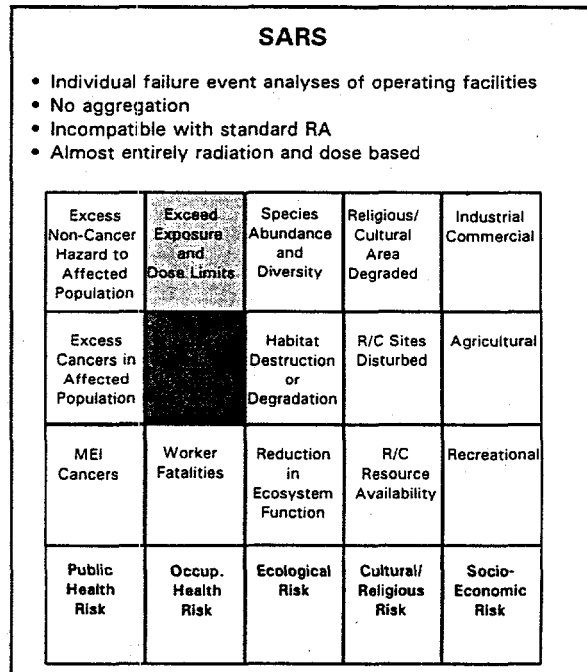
SARS

- Individual failure event analyses of operating facilities
- No aggregation
- Incompatible with standard RA
- Almost entirely radiation and dose based

| Excess Non-Cancer Hazard to Affected Population | Exceed Exposure and Dose Limits | Species Abundance and Diversity | Religious/ Cultural Area Degraded | Industrial Commercial |
|---|---|---|---|---|
| Excess Cancers in Affected Population | | Habitat Destruction or Degradation | R/C Sites Disturbed | Agricultural |
| MEI Cancers | Worker Fatalities | Reduction in Ecosystem Function | R/C Resource Availability | Recreational |
| Public Health Risk | Occup. Health Risk | Ecological Risk | Cultural/ Religious Risk | Socio-Economic Risk |